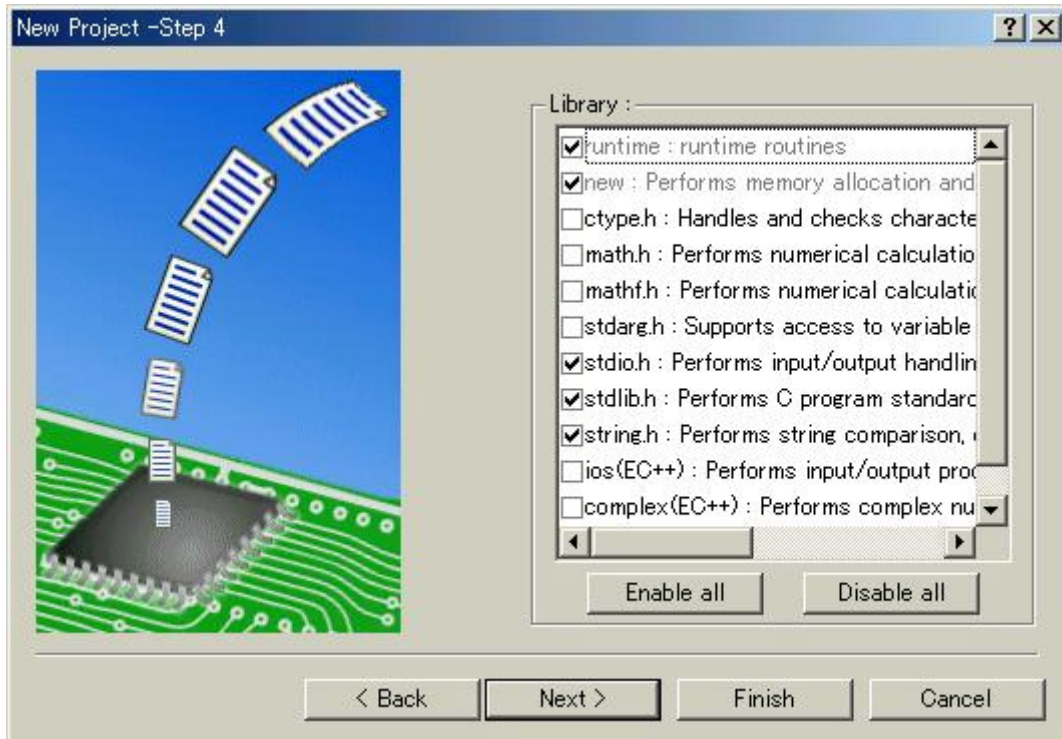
New Project -Step 4

?

Library :

runtime : runtime routines
new : Performs memory allocation and
ctype.h : Handles and checks characte
math.h : Performs numerical calculatio
mathf.h : Performs numerical calculatic
stdarg.h : Supports access to variable
stdio.h : Performs input/output handlin
stdlib.h : Performs C program standarc
string.h : Performs string comparison,
ios(EC++) : Performs input/output proc
complex(EC++) : Performs complex nu

Enable all
Disable all

< Back
Next >
Finish
Cancel